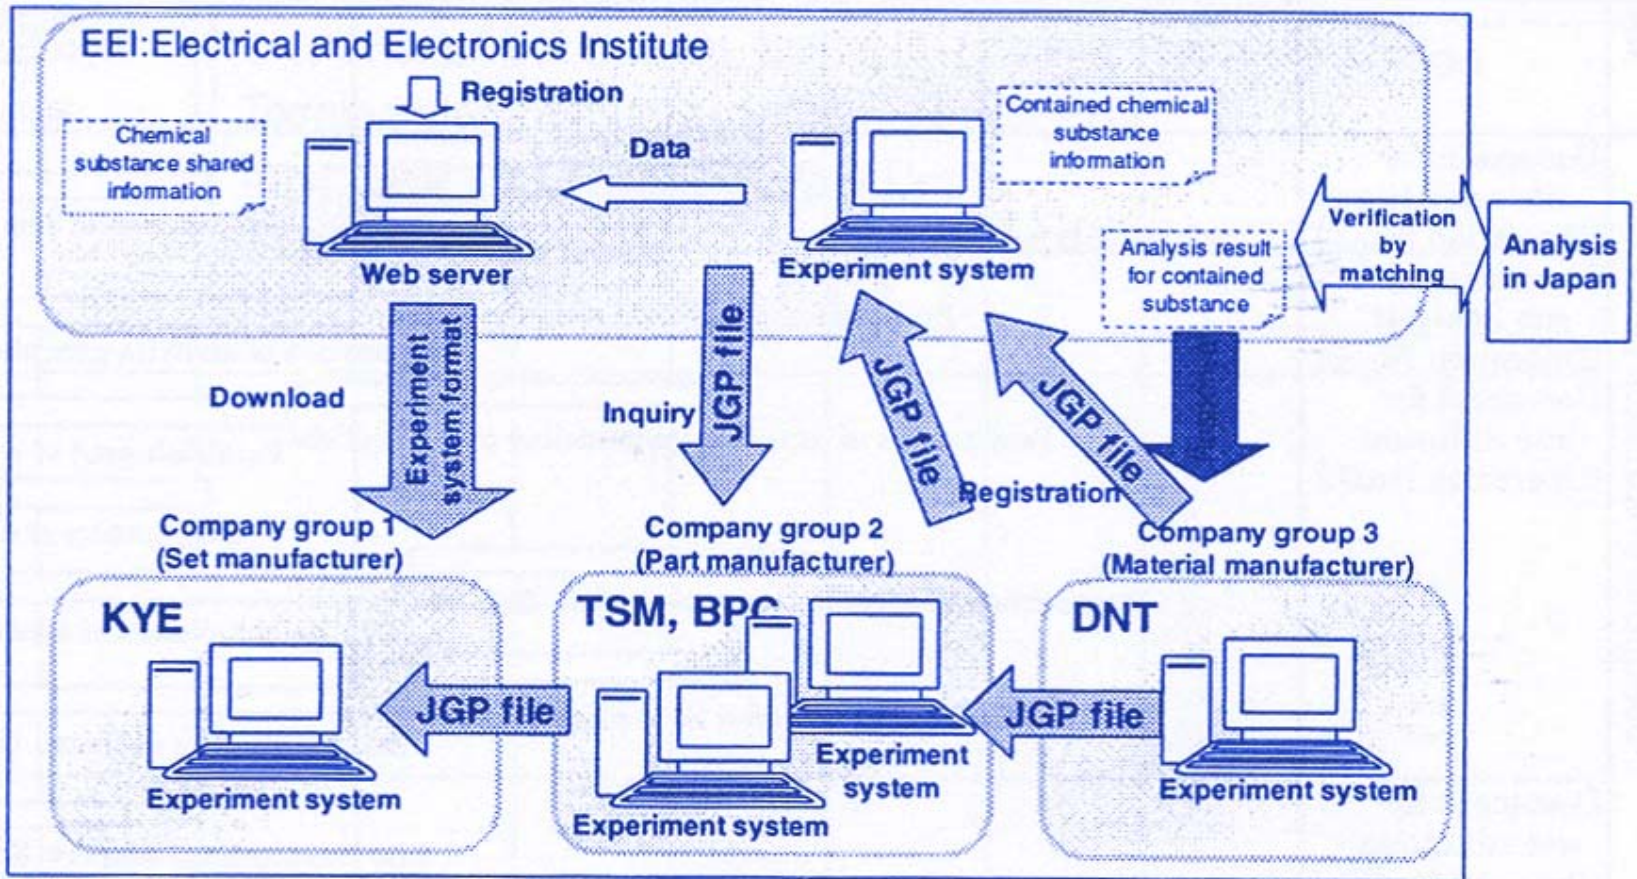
EEI:Electrical and Electronics Institute

Registration

Chemical substance shared information

Data

Contained chemical substance information

Web server

Experiment system

Analysis result for contained substance

Verification by matching

Analysis in Japan

Download

Experiment system format

Inquiry

JGP file

JGP file

JGP file

Registration

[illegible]

Company group 1 (Set manufacturer)

Company group 2 (Part manufacturer)

Company group 3 (Material manufacturer)

KYE

TSM, BPC

DNT

JGP file

JGP file

Experiment system

Experiment system

Experiment system

Experiment system